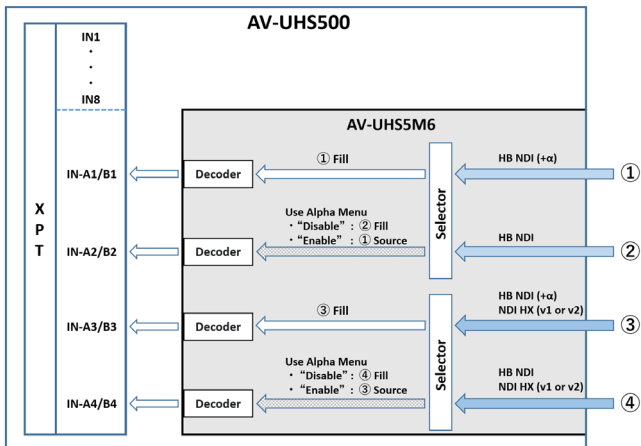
AV-UHS500

X
P
T

IN1
・
・
・
IN8

IN-A1/B1

IN-A2/B2

IN-A3/B3

IN-A4/B4

AV-UHS5M6

Decoder

① Fill

Selector

HB NDI (+α)

①

Decoder

Use Alpha Menu
・"Disable" : ② Fill
・"Enable" : ① Source

HB NDI

②

Decoder

③ Fill

Selector

HB NDI (+α)
NDI HX (v1 or v2)

③

Decoder

Use Alpha Menu
・"Disable" : ④ Fill
・"Enable" : ③ Source

HB NDI
NDI HX (v1 or v2)

④